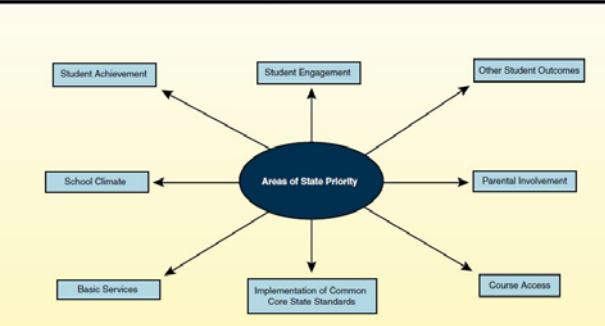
Areas of State Priority

Student Achievement

Student Engagement

Other Student Outcomes

School Climate

Parental Involvement

Basic Services

Implementation of Common Core State Standards

Course Access